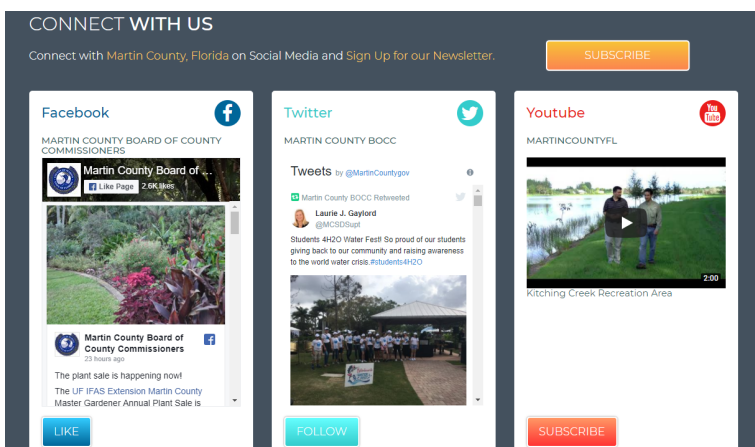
CONNECT WITH US

Connect with Martin County, Florida on Social Media and Sign Up for our Newsletter.

SUBSCRIBE

Facebook

MARTIN COUNTY BOARD OF COUNTY COMMISSIONERS

Martin County Board of ...

Like Page 2.6K likes

Martin County Board of County Commissioners
23 hours ago

The plant sale is happening now!

The UF IFAS Extension Martin County Master Gardener Annual Plant Sale is

LIKE

Twitter

MARTIN COUNTY BOCC

Tweets by @MartinCountygov

Martin County BOCC Retweeted

Laurie J. Gaylord
@MCSDSupt

Students 4H2O Water Fest! So proud of our students giving back to our community and raising awareness to the world water crisis.#students4H2O

FOLLOW

Youtube

MARTINCOUNTYFL

2:00

Kitching Creek Recreation Area

SUBSCRIBE